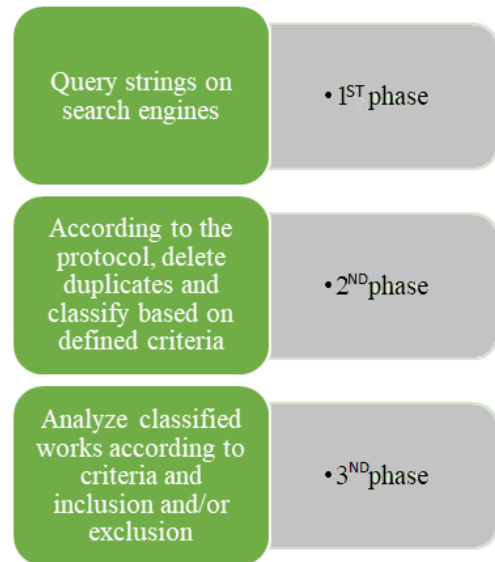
Query strings on search engines

• 1$^{ST}$ phase

According to the protocol, delete duplicates and classify based on defined criteria

• 2$^{ND}$phase

Analyze classified works according to criteria and inclusion and/or exclusion

• 3$^{ND}$phase